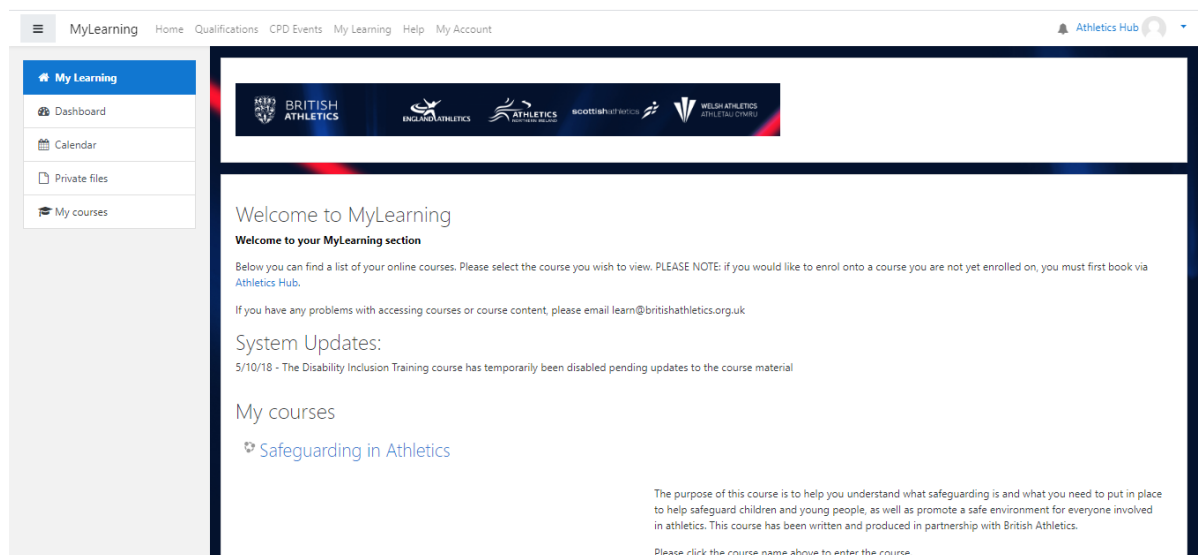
MyLearning Home Qualifications CPD Events My Learning Help My Account

Athletics Hub

My Learning
Dashboard
Calendar
Private files
My courses

BRITISH ATHLETICS
ENGLAND ATHLETICS
ATHLETICS NORTHERN IRELAND
scottishathletics
WELSH ATHLETICS ATHLETAU CYMRU

Welcome to MyLearning

Welcome to your MyLearning section

Below you can find a list of your online courses. Please select the course you wish to view. PLEASE NOTE: if you would like to enrol onto a course you are not yet enrolled on, you must first book via Athletics Hub.

If you have any problems with accessing courses or course content, please email learn@britishathletics.org.uk

System Updates:

5/10/18 - The Disability Inclusion Training course has temporarily been disabled pending updates to the course material

My courses

Safeguarding in Athletics

The purpose of this course is to help you understand what safeguarding is and what you need to put in place to help safeguard children and young people, as well as promote a safe environment for everyone involved in athletics. This course has been written and produced in partnership with British Athletics.

Please click the course name above to enter the course.